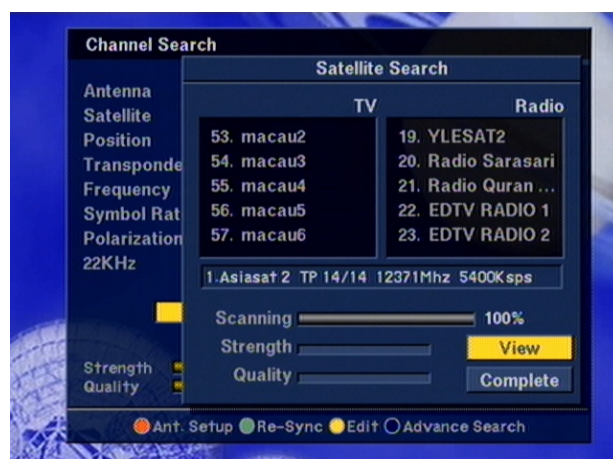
Channel Search

Antenna
Satellite
Position
Transponde
Frequency
Symbol Rat
Polarization
22KHz

Strength
Quality

Satellite Search

TV
53. macau2
54. macau3
55. macau4
56. macau5
57. macau6

Radio
19. YLESAT2
20. Radio Sarasari
21. Radio Quran ...
22. EDTV RADIO 1
23. EDTV RADIO 2

1.Asiasat 2 TP 14/14 12371Mhz 5400Ksps

Scanning 100%
Strength
Quality

View
Complete

Ant. Setup Re-Sync Edit Advance Search